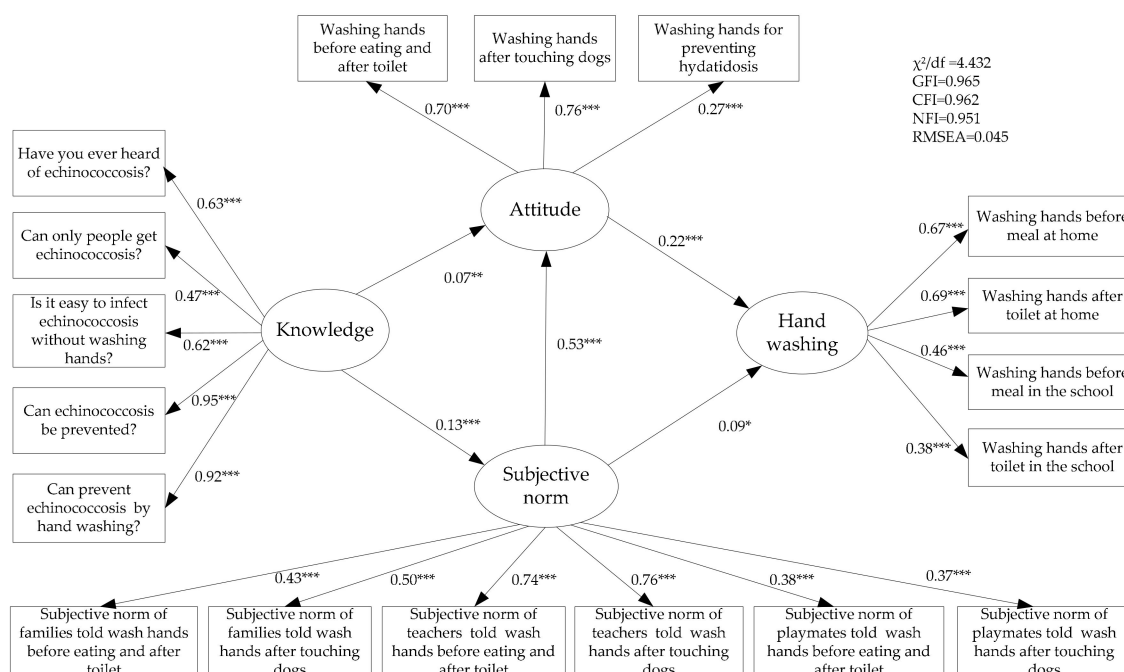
Washing hands before eating and after toilet

Washing hands after touching dogs

Washing hands for preventing hydatidosis

$\chi^2$/df =4.432
GFI=0.965
CFI=0.962
NFI=0.951
RMSEA=0.045

0.70***

0.76***

0.27***

Have you ever heard of echinococcosis?

0.63***

Attitude

0.22***

Washing hands before meal at home

0.67***

Can only people get echinococcosis?

0.07**

0.47***

Is it easy to infect echinococcosis without washing hands?

Knowledge

0.62***

0.53***

Hand washing

0.69***

Washing hands after toilet at home

0.46***

Washing hands before meal in the school

Can echinococcosis be prevented?

0.95***

0.13***

0.09*

0.38***

Washing hands after toilet in the school

0.92***

Can prevent echinococcosis by hand washing?

Subjective norm

0.43***

0.50***

0.74***

0.76***

0.38***

0.37***

Subjective norm of families told wash hands before eating and after toilet

Subjective norm of families told wash hands after touching dogs

Subjective norm of teachers told wash hands before eating and after toilet

Subjective norm of teachers told wash hands after touching dogs

Subjective norm of playmates told wash hands before eating and after toilet

Subjective norm of playmates told wash hands after touching dogs